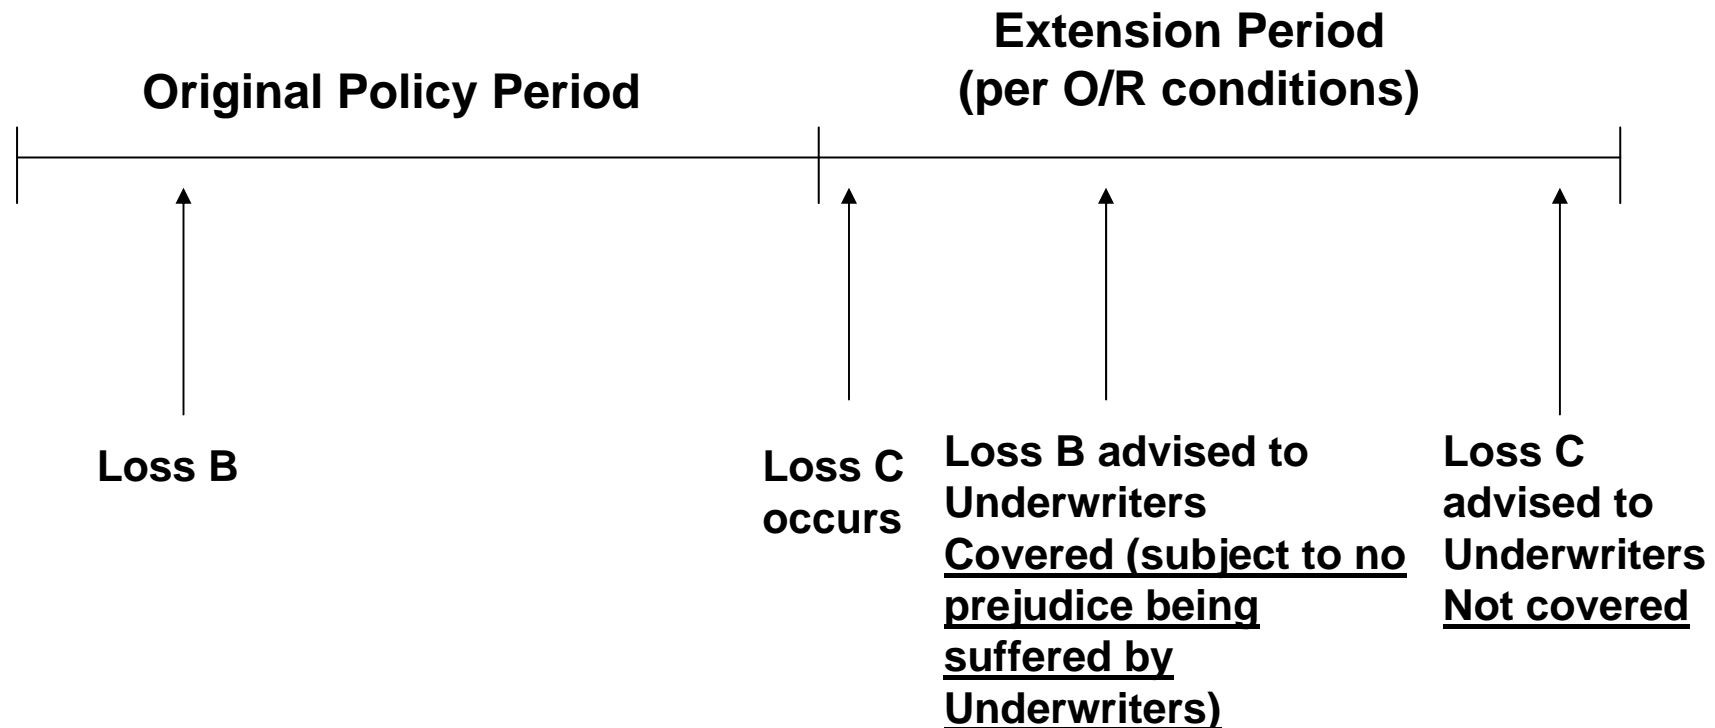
Original Policy Period

Extension Period
(per O/R conditions)

Loss B

Loss C occurs

Loss B advised to Underwriters
Covered (subject to no prejudice being suffered by Underwriters)

Loss C advised to Underwriters
Not covered